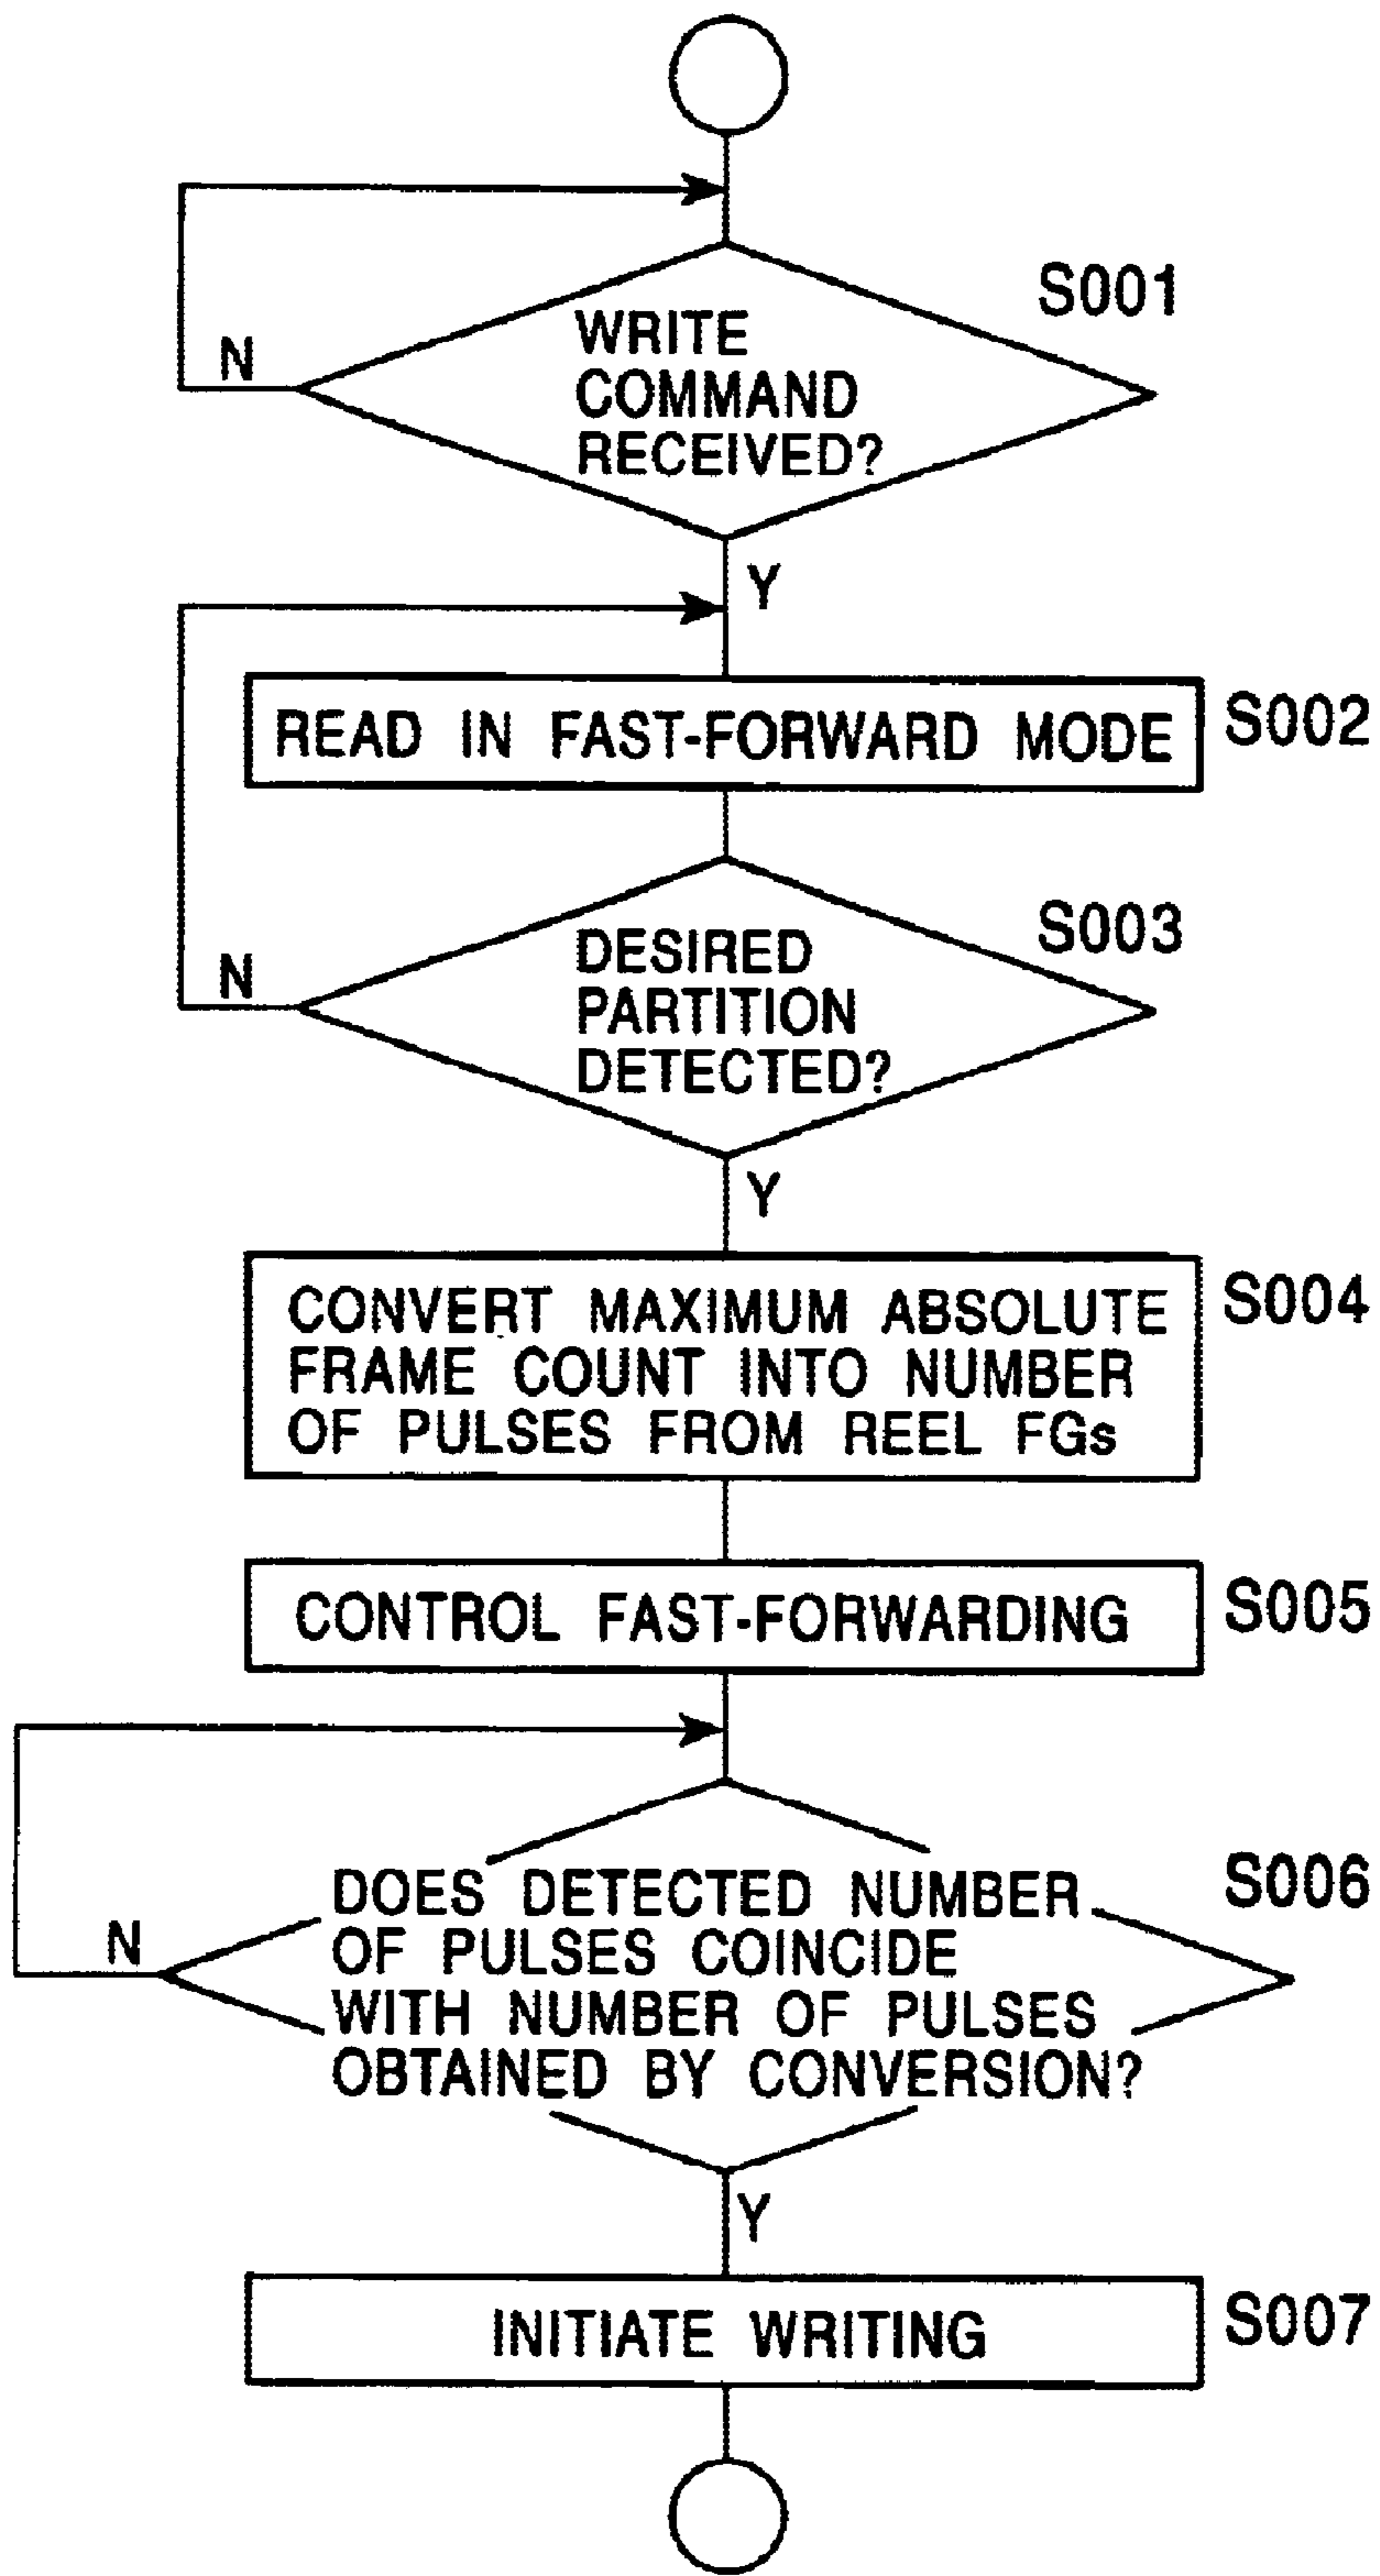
S001
WRITE COMMAND RECEIVED?
N
Y

READ IN FAST-FORWARD MODE
S002

S003
DESIRED PARTITION DETECTED?
N
Y

CONVERT MAXIMUM ABSOLUTE FRAME COUNT INTO NUMBER OF PULSES FROM REEL FGs
S004

CONTROL FAST-FORWARDING
S005

S006
DOES DETECTED NUMBER OF PULSES COINCIDE WITH NUMBER OF PULSES OBTAINED BY CONVERSION?
N
Y

INITIATE WRITING
S007